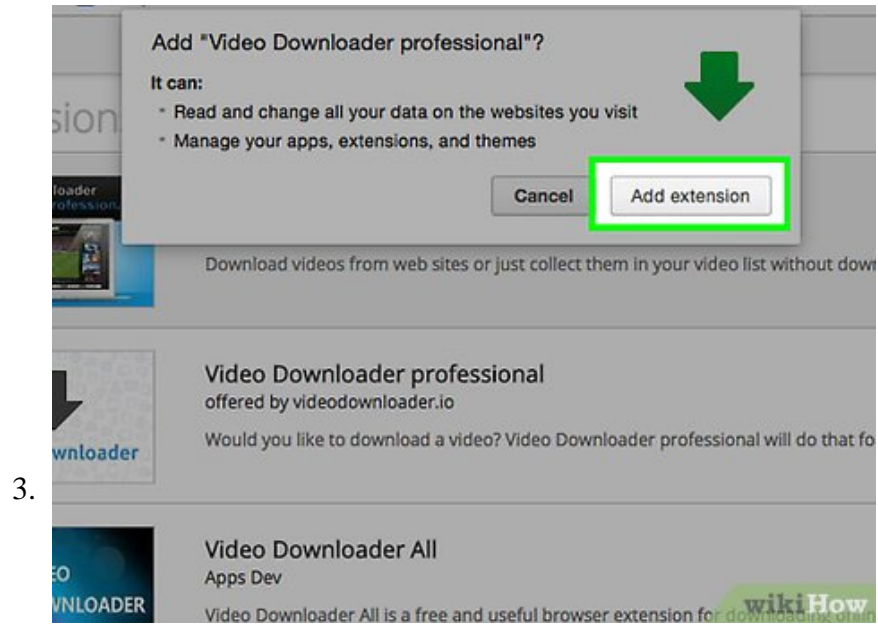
Add "Video Downloader professional"?

It can:

* Read and change all your data on the websites you visit
* Manage your apps, extensions, and themes

Cancel

Add extension

sion

loader
rofession

Download videos from web sites or just collect them in your video list without dow

Video Downloader professional
offered by videodownloader.io

Would you like to download a video? Video Downloader professional will do that fo

wnloader

3.

Video Downloader All
Apps Dev

Video Downloader All is a free and useful browser extension fo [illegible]

O
VNLOADER

wikiHow